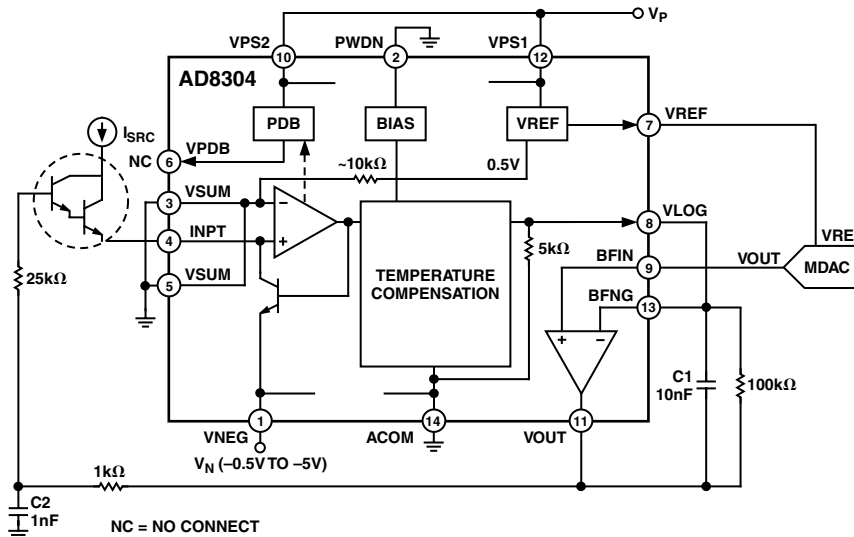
$V_P$

VPS2 10

PWDN 2

VPS1 12

AD8304

PDB

BIAS

VREF

7 VREF

$I_{SRC}$

NC 6 VPDB

0.5V

~10kΩ

3 VSUM

4 INPT

5 VSUM

TEMPERATURE COMPENSATION

5kΩ

8 VLOG

BFIN 9

VOUT

VRE

MDAC

BFNG 13

25kΩ

C1 10nF

100kΩ

1 VNEG

$V_N$ (–0.5V TO –5V)

14 ACOM

VOUT 11

1kΩ

C2 1nF

NC = NO CONNECT